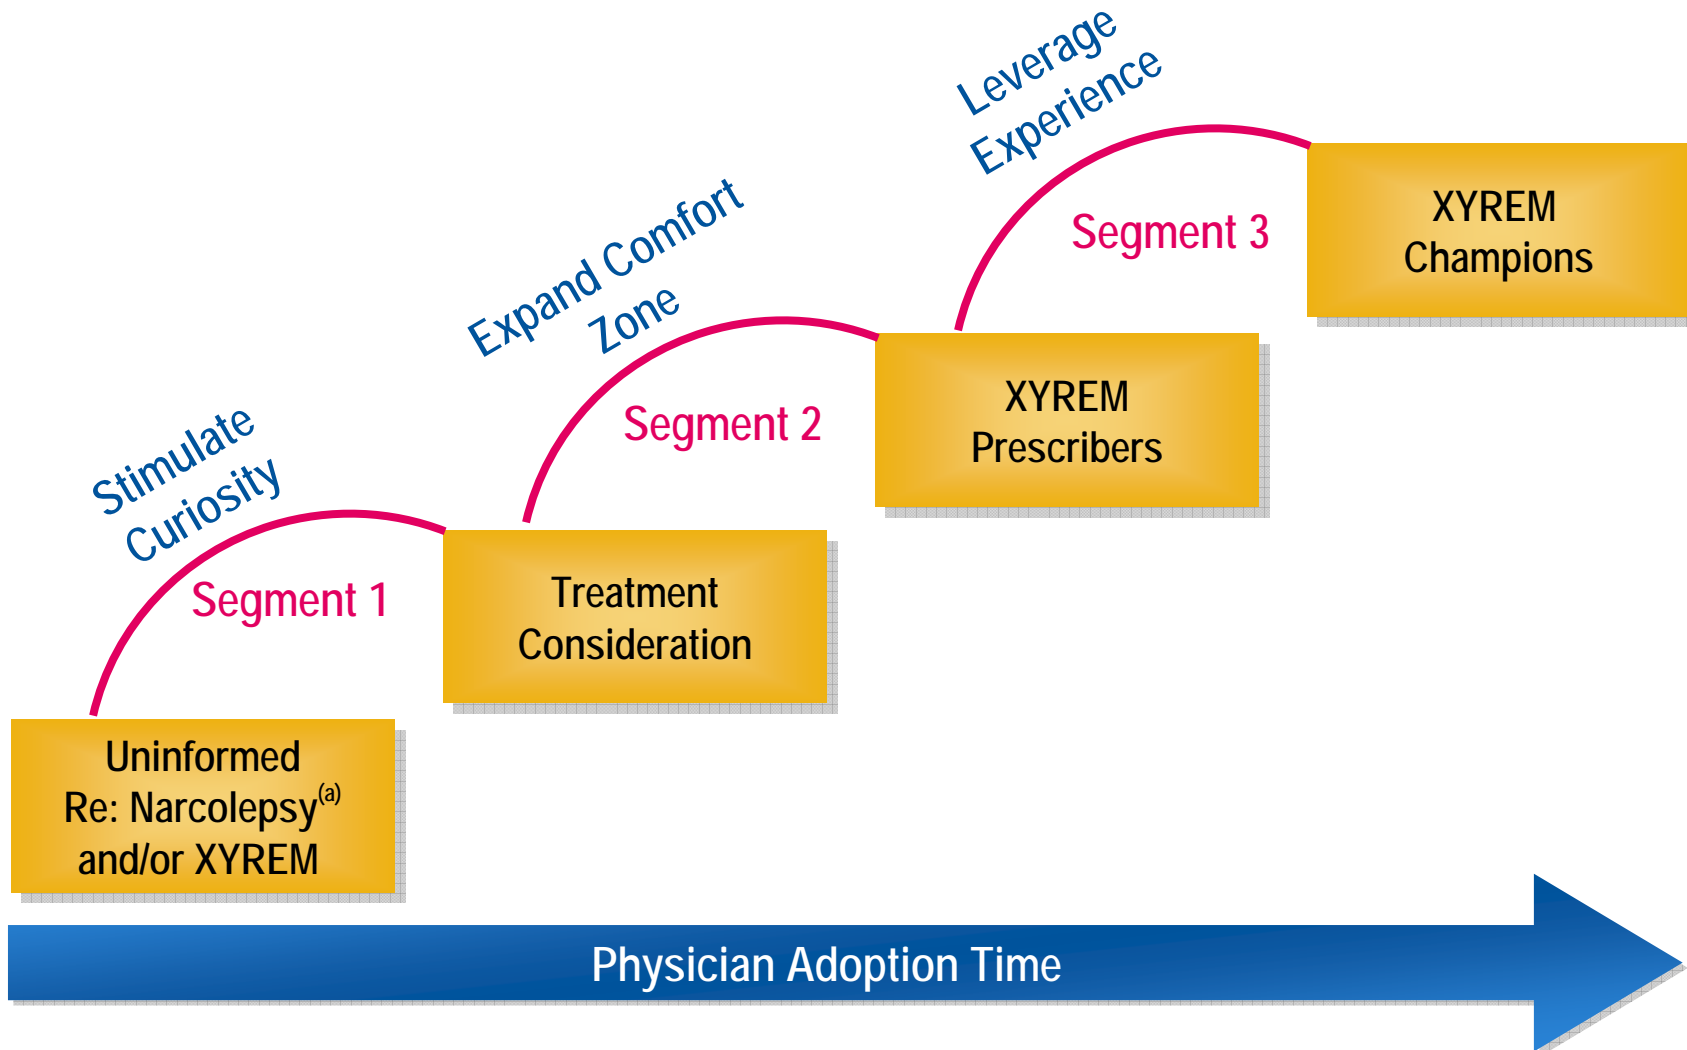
Leverage Experience

XYREM Champions

Segment 3

Expand Comfort Zone

XYREM Prescribers

Segment 2

Stimulate Curiosity

Treatment Consideration

Segment 1

Uninformed Re: Narcolepsy$^{(a)}$ and/or XYREM

Physician Adoption Time